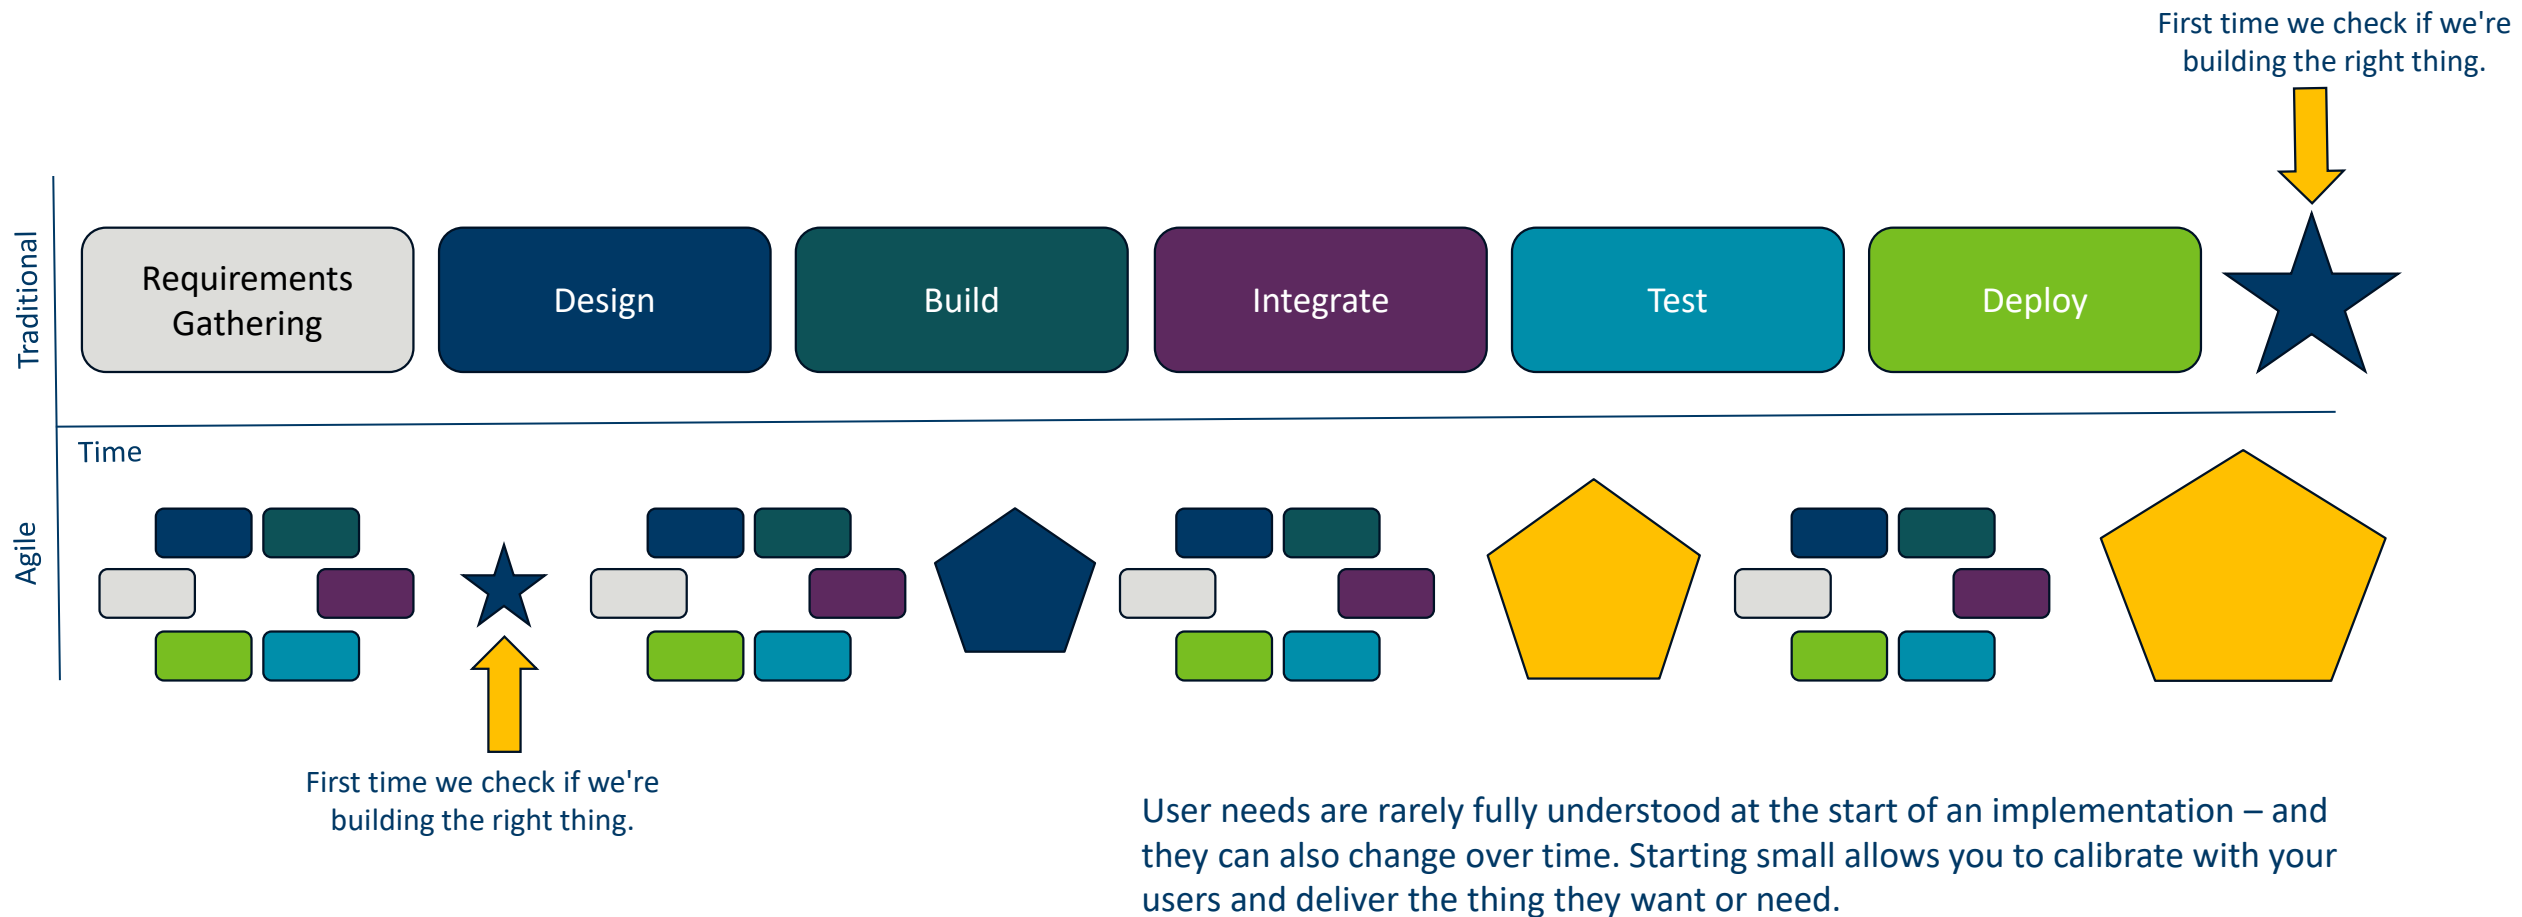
First time we check if we're building the right thing.

Traditional

Requirements Gathering

Design

Build

Integrate

Test

Deploy

Time

Agile

First time we check if we're building the right thing.

User needs are rarely fully understood at the start of an implementation – and they can also change over time. Starting small allows you to calibrate with your users and deliver the thing they want or need.